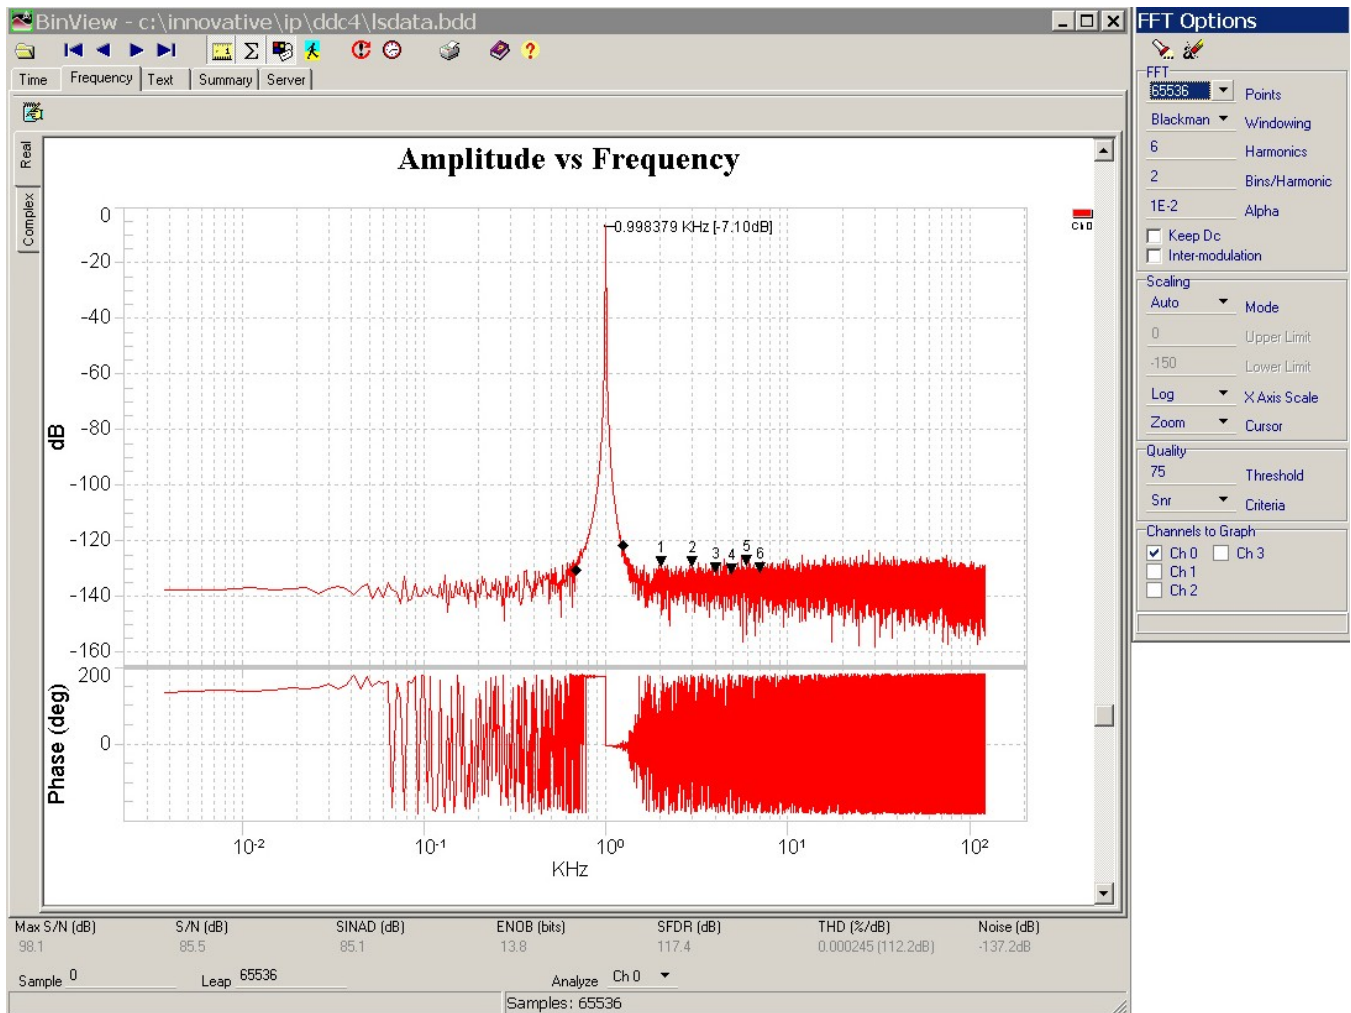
BinView - c:\innovative\ip\ddc4\lsdata.bdd

Time | Frequency | Text | Summary | Server

Real
Complex

Amplitude vs Frequency

Ch 0

0.998379 KHz [-7.10dB]

dB
0
-20
-40
-60
-80
-100
-120
-140
-160

1 2 3 4 5 6

Phase (deg)
200
0

$10^{-2}$ $10^{-1}$ $10^{0}$ $10^{1}$ $10^{2}$
KHz

| Max S/N (dB) | S/N (dB) | SINAD (dB) | ENOB (bits) | SFDR (dB) | THD (%/dB) | Noise (dB) |
|---|---|---|---|---|---|---|
| 98.1 | 85.5 | 85.1 | 13.8 | 117.4 | 0.000245 (112.2dB) | -137.2dB |

Sample 0 Leap 65536 Analyze Ch 0

Samples: 65536

FFT Options

FFT
65536 Points
Blackman Windowing
6 Harmonics
2 Bins/Harmonic
1E-2 Alpha
Keep Dc
Inter-modulation

Scaling
Auto Mode
0 Upper Limit
-150 Lower Limit
Log X Axis Scale
Zoom Cursor

Quality
75 Threshold
Snr Criteria

Channels to Graph
Ch 0 Ch 3
Ch 1
Ch 2